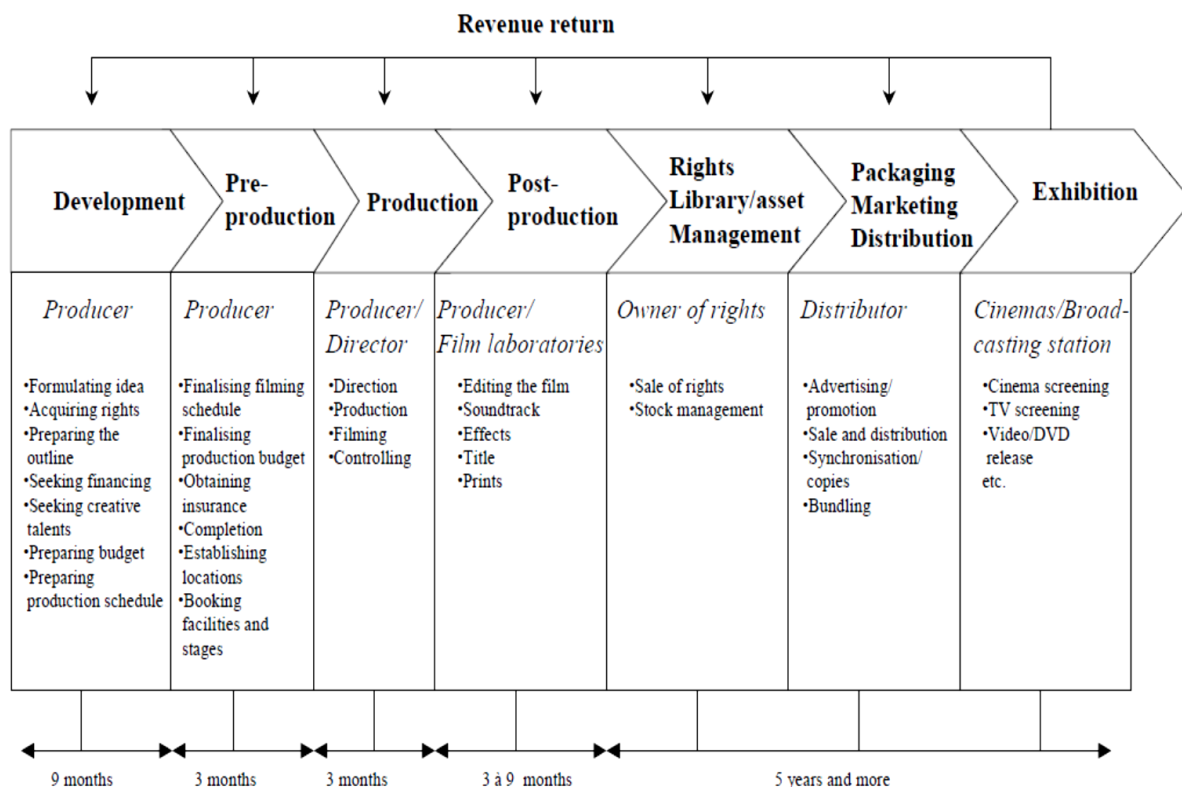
Revenue return

Development

Pre-production

Production

Post-production

Rights Library/asset Management

Packaging Marketing Distribution

Exhibition

Producer

•Formulating idea
•Acquiring rights
•Preparing the outline
•Seeking financing
•Seeking creative talents
•Preparing budget
•Preparing production schedule

Producer

•Finalising filming schedule
•Finalising production budget
•Obtaining insurance
•Completion
•Establishing locations
•Booking facilities and stages

Producer/ Director

•Direction
•Production
•Filming
•Controlling

Producer/ Film laboratories

•Editing the film
•Soundtrack
•Effects
•Title
•Prints

Owner of rights

•Sale of rights
•Stock management

Distributor

•Advertising/ promotion
•Sale and distribution
•Synchronisation/ copies
•Bundling

Cinemas/Broadcasting station

•Cinema screening
•TV screening
•Video/DVD release
etc.

9 months

3 months

3 months

3 à 9 months

5 years and more